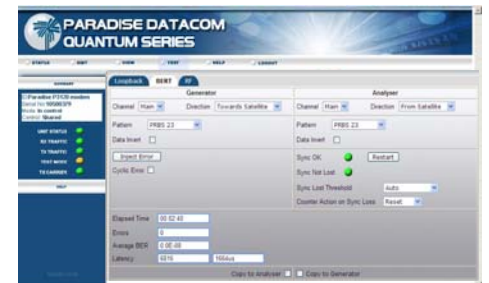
PARADISE DATACOM
QUANTUM SERIES

STATUS
UNIT
VIEW
TEST
HELP
LOGOUT

SUMMARY
Paradise P310 modem
Serial No 10508379
Mode In control
Control Shared

UNIT STATUS
RX TRAFFIC
TX TRAFFIC
TEST MODE
TX CARRIER

HELP

Loopback
BERT
RF

Generator
Channel Main
Direction Towards Satellite
Pattern PRBS 23
Data Invert
Inject Error
Cyclic Error

Analyser
Channel Main
Direction From Satellite
Pattern PRBS 23
Data Invert
Sync OK
Restart
Sync Not Lost
Sync Lost Threshold Auto
Counter Action on Sync Loss Reset

Elapsed Time 00:02:40
Errors 0
Average BER 0.0E-00
Latency 6816 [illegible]

Copy to Analyser
Copy to Generator